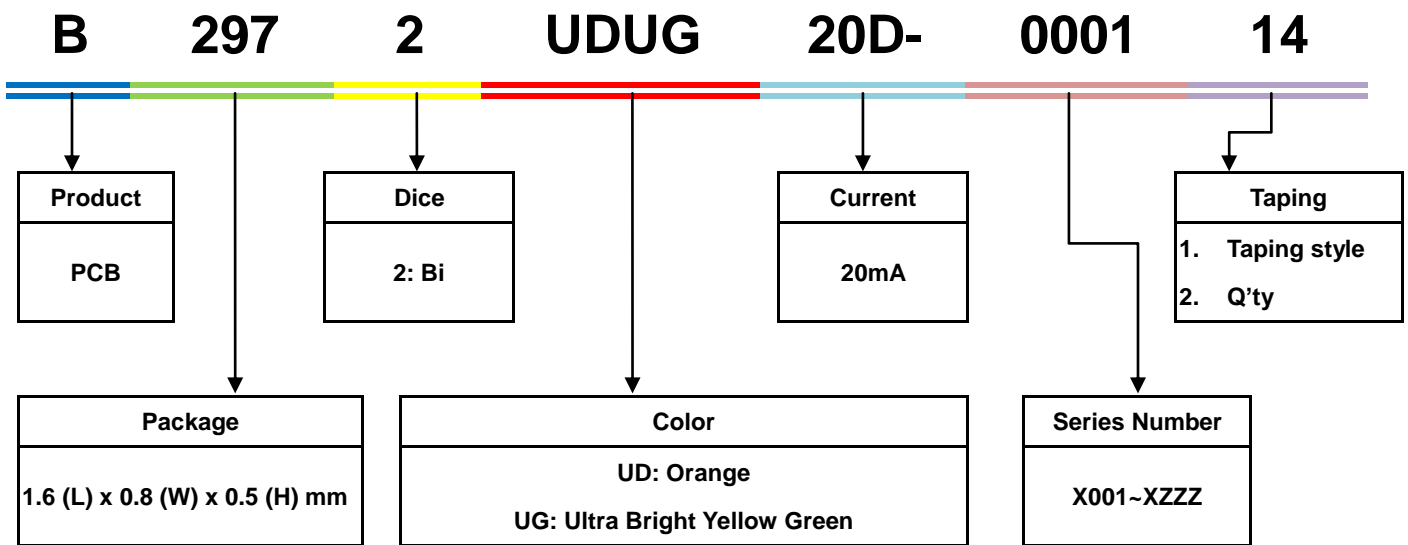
B 297 2 UDUG 20D- 0001 14

Product
PCB

Dice
2: Bi

Current
20mA

Taping
1. Taping style
2. Q’ty

Package
1.6 (L) x 0.8 (W) x 0.5 (H) mm

Color
UD: Orange
UG: Ultra Bright Yellow Green

Series Number
X001~XZZZ